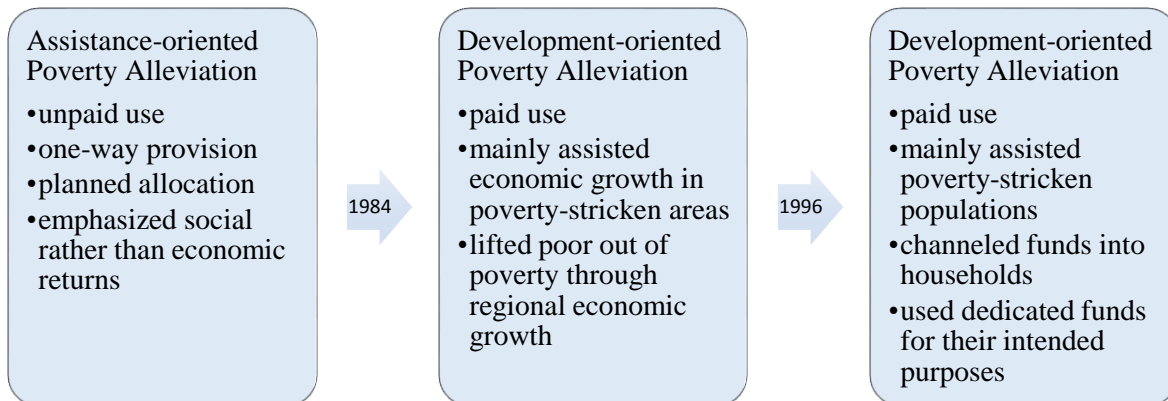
Assistance-oriented Poverty Alleviation
•unpaid use
•one-way provision
•planned allocation
•emphasized social rather than economic returns

1984

Development-oriented Poverty Alleviation
•paid use
•mainly assisted economic growth in poverty-stricken areas
•lifted poor out of poverty through regional economic growth

1996

Development-oriented Poverty Alleviation
•paid use
•mainly assisted poverty-stricken populations
•channeled funds into households
•used dedicated funds for their intended purposes